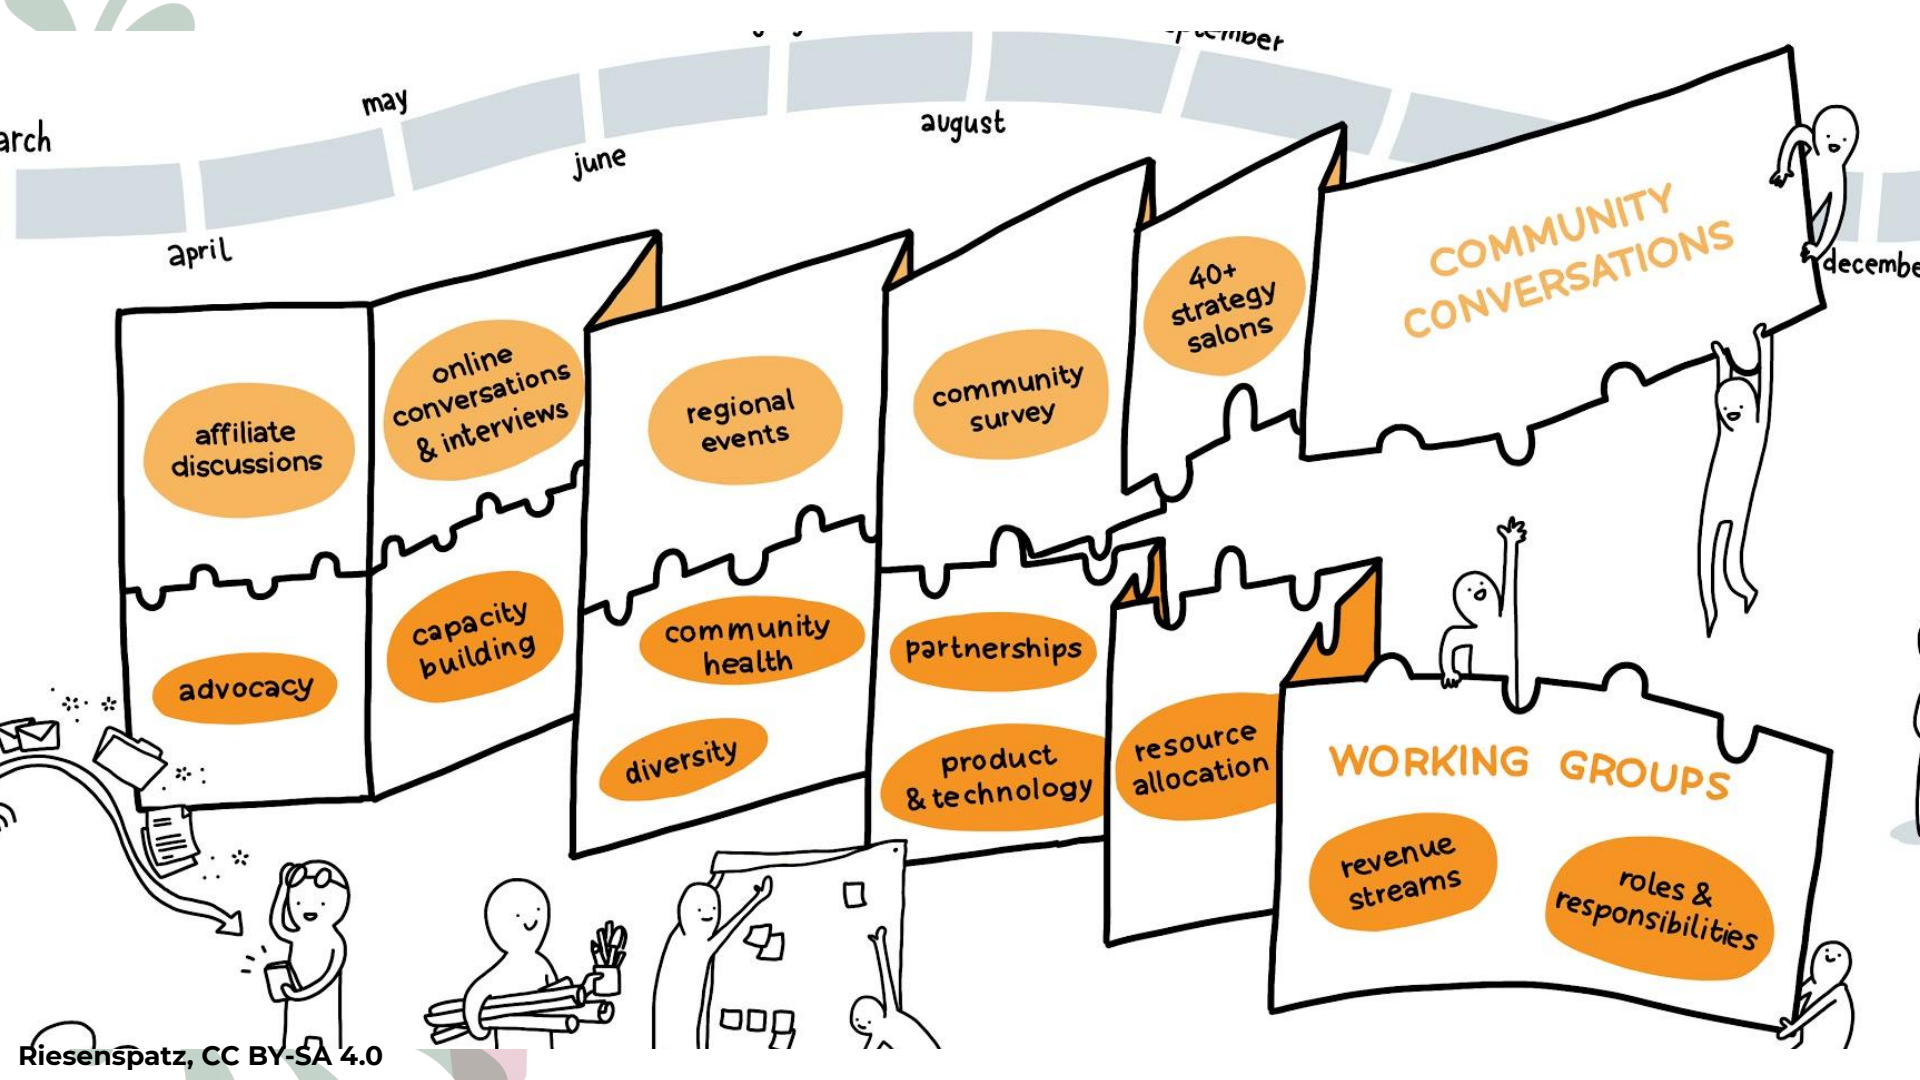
arch

may

april

june

august

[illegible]ember

decembe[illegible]

affiliate discussions

advocacy

online conversations & interviews

capacity building

regional events

community health

diversity

community survey

partnerships

product & technology

40+ strategy salons

resource allocation

COMMUNITY CONVERSATIONS

WORKING GROUPS

revenue streams

roles & responsibilities

Riesenspatz, CC BY-SA 4.0